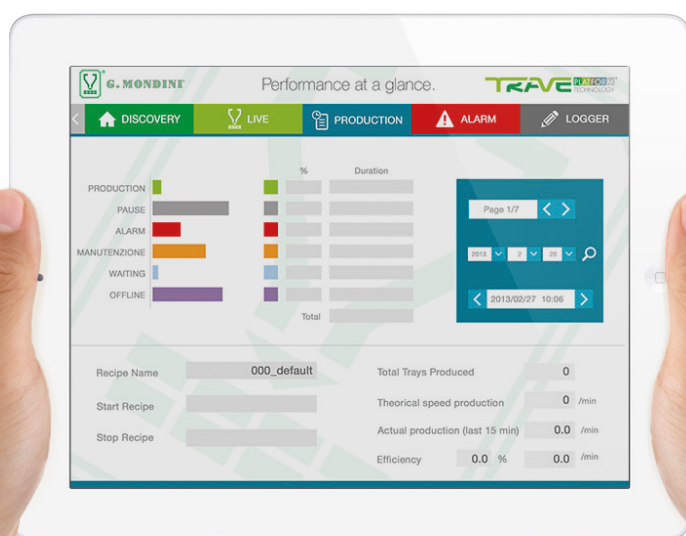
G. MONDINI

Performance at a glance.

TRAVE PLATFORM TECHNOLOGY

DISCOVERY LIVE PRODUCTION ALARM LOGGER

% Duration

PRODUCTION
PAUSE
ALARM
MANUTENZIONE
WAITING
OFFLINE

Total

Page 1/7

2013 2 20

2013/02/27 10:06

Recipe Name 000_default

Start Recipe

Stop Recipe

Total Trays Produced 0

Theorical speed production 0 /min

Actual production (last 15 min) 0.0 /min

Efficiency 0.0 % 0.0 /min